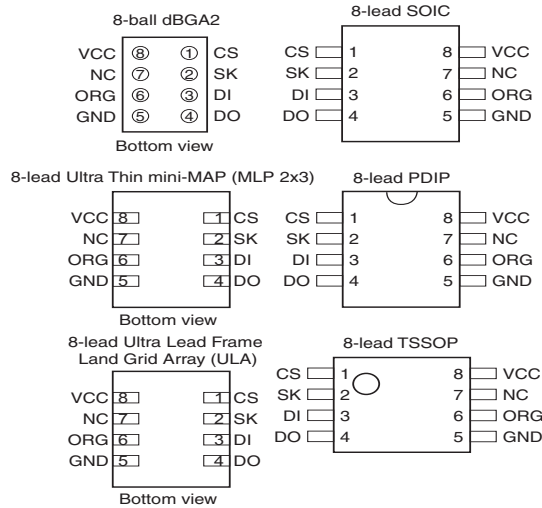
8-ball dBGA2

VCC ⑧ ① CS
NC ⑦ ② SK
ORG ⑥ ③ DI
GND ⑤ ④ DO

Bottom view

8-lead SOIC

CS 1 8 VCC
SK 2 7 NC
DI 3 6 ORG
DO 4 5 GND

8-lead Ultra Thin mini-MAP (MLP 2x3)

VCC 8 1 CS
NC 7 2 SK
ORG 6 3 DI
GND 5 4 DO

Bottom view

8-lead PDIP

CS 1 8 VCC
SK 2 7 NC
DI 3 6 ORG
DO 4 5 GND

8-lead Ultra Lead Frame Land Grid Array (ULA)

VCC 8 1 CS
NC 7 2 SK
ORG 6 3 DI
GND 5 4 DO

Bottom view

8-lead TSSOP

CS 1 8 VCC
SK 2 7 NC
DI 3 6 ORG
DO 4 5 GND